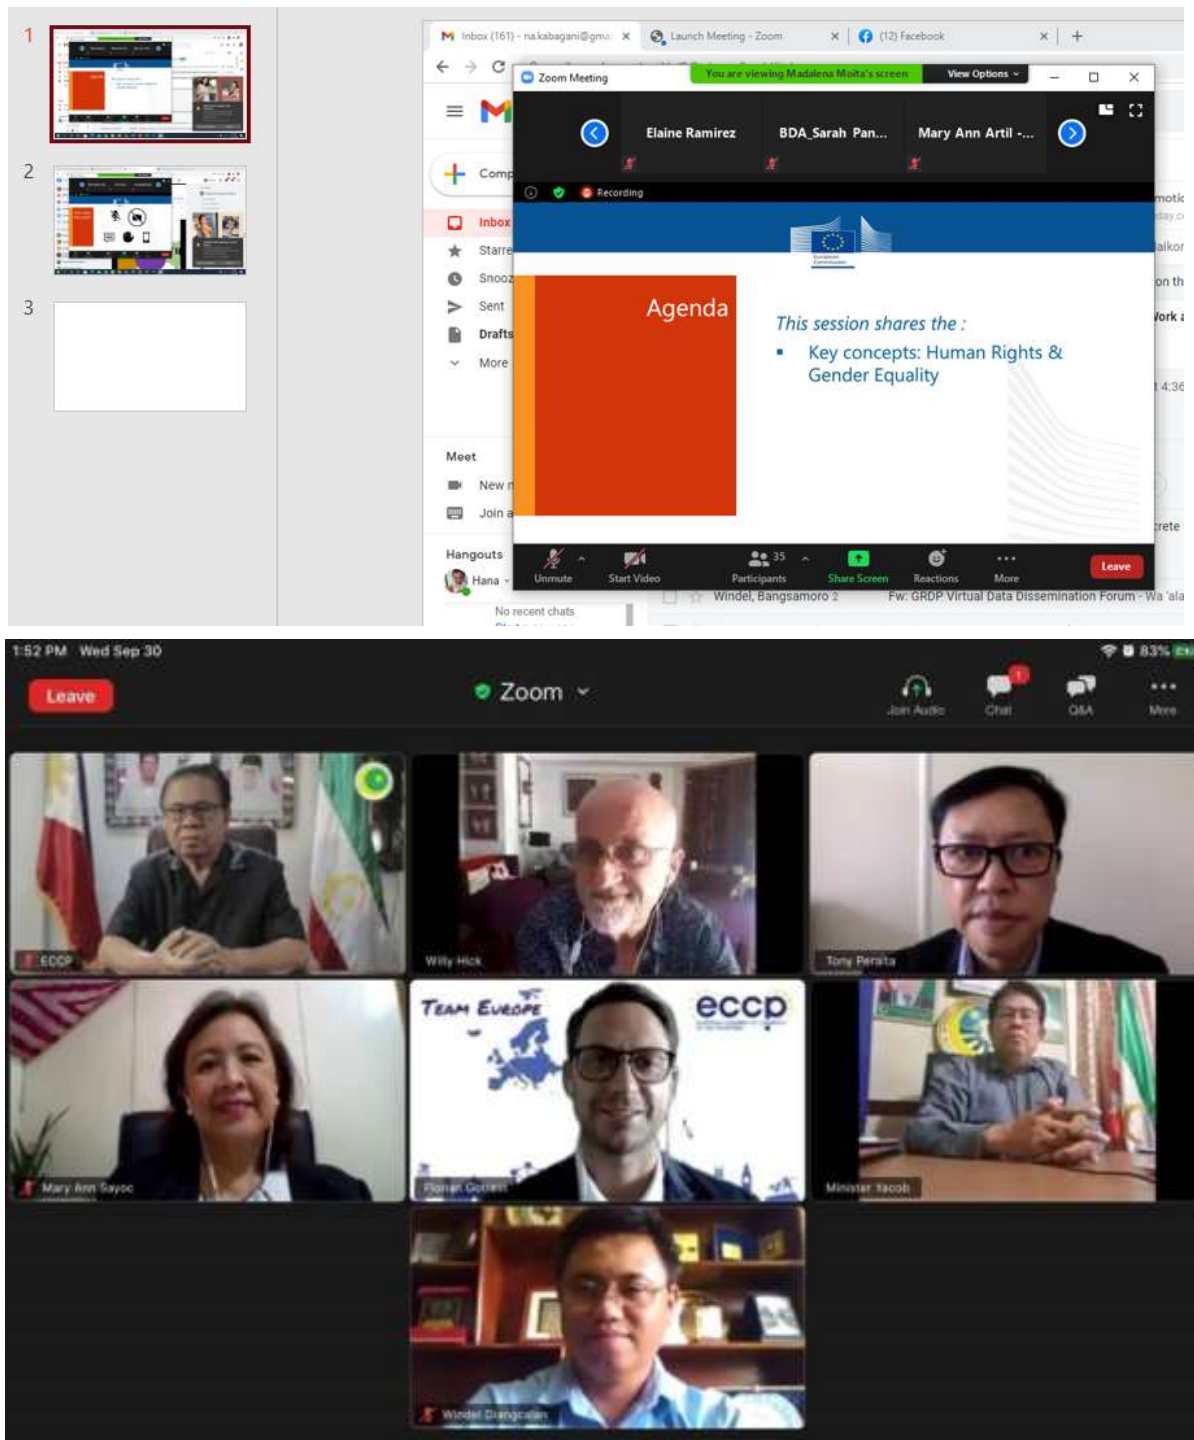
1

2

3

Inbox (161) - na.kabagani@gma ×

Launch Meeting - Zoom ×

(12) Facebook ×

Zoom Meeting

You are viewing Madalena Moita's screen

View Options

Elaine Ramirez

BDA_Sarah Pan...

Mary Ann Artil -...

Recording

Comp

Inbox

Starre

Snooz

Sent

Drafts

More

Meet

New

Join

Hangouts

Hana

No recent chats

Agenda

This session shares the :

Key concepts: Human Rights & Gender Equality

Unmute

Start Video

Participants 35

Share Screen

Reactions

More

Leave

Windel, Bangsamoro 2

Fw: GRDP Virtual Data Dissemination Forum - Wa 'ala

1:52 PM Wed Sep 30

83%

Leave

Zoom

Join Audio

Chat

Q&A

More

ECCP

Willy Hick

Tony Peralta

Mary Ann Sayoc

Team Europe

eccp

Florian Gottein

Minister Yacob

Windel Diangcalan